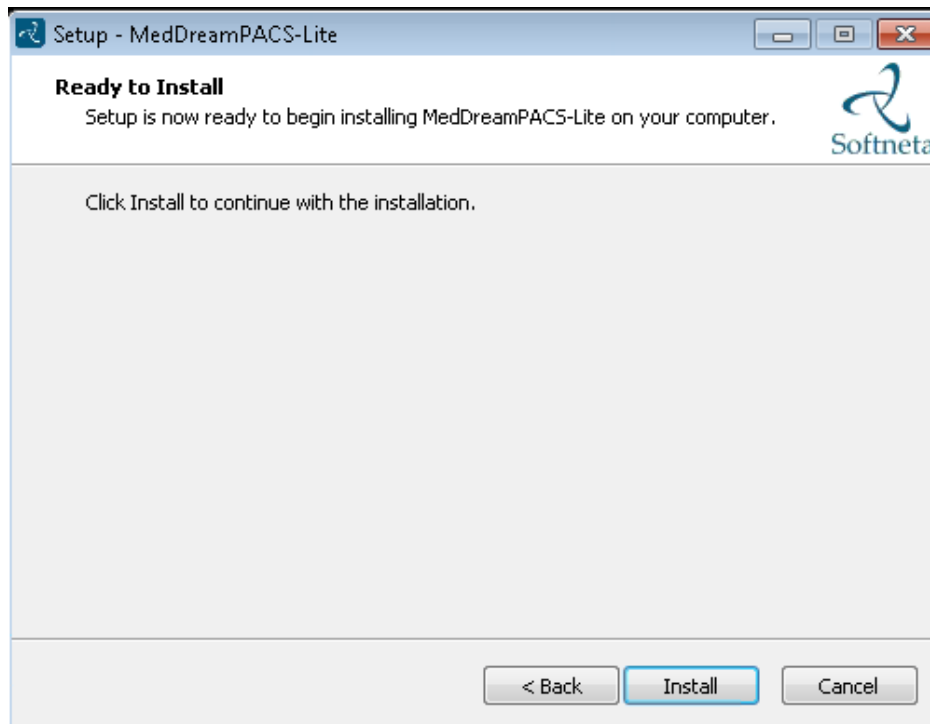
Setup - MedDreamPACS-Lite

Ready to Install
Setup is now ready to begin installing MedDreamPACS-Lite on your computer.

Softneta

Click Install to continue with the installation.

< Back
Install
Cancel